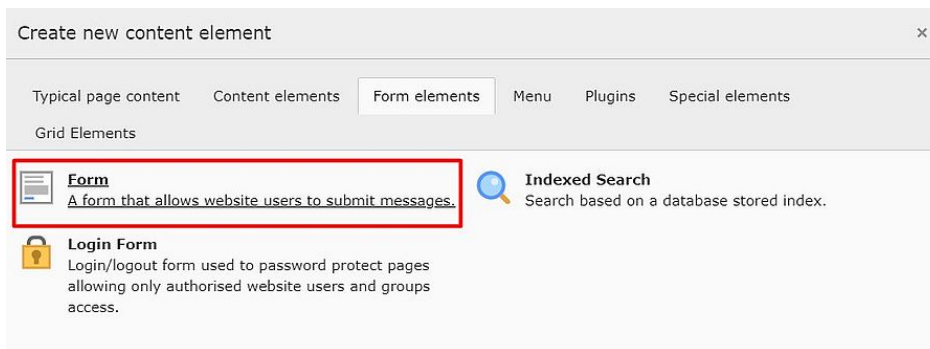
Create new content element

×

Typical page content | Content elements | Form elements | Menu | Plugins | Special elements | Grid Elements

Form
A form that allows website users to submit messages.

Indexed Search
Search based on a database stored index.

Login Form
Login/logout form used to password protect pages allowing only authorised website users and groups access.